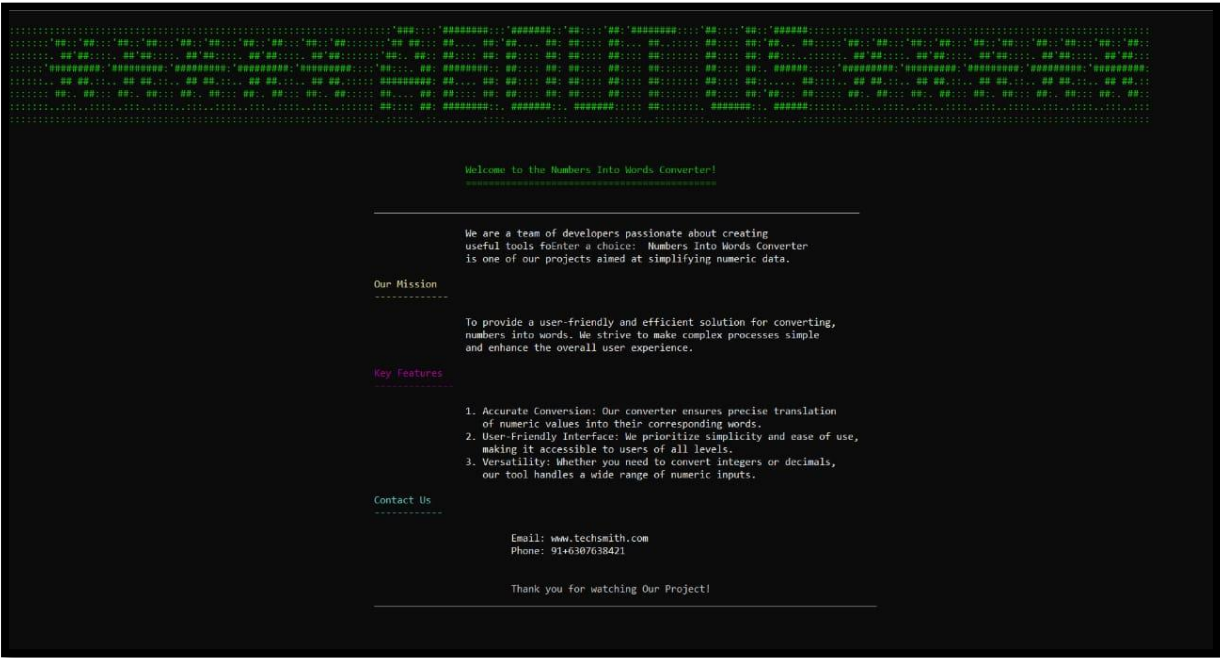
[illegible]

Welcome to the Numbers Into Words Converter!
============================================

We are a team of developers passionate about creating useful tools foEnter a choice: Numbers Into Words Converter is one of our projects aimed at simplifying numeric data.

Our Mission
-------------

To provide a user-friendly and efficient solution for converting, numbers into words. We strive to make complex processes simple and enhance the overall user experience.

Key Features
--------------

1. Accurate Conversion: Our converter ensures precise translation of numeric values into their corresponding words.
2. User-Friendly Interface: We prioritize simplicity and ease of use, making it accessible to users of all levels.
3. Versatility: Whether you need to convert integers or decimals, our tool handles a wide range of numeric inputs.

Contact Us
------------

Email: www.techsmith.com
Phone: 91+6307638421

Thank you for watching Our Project!